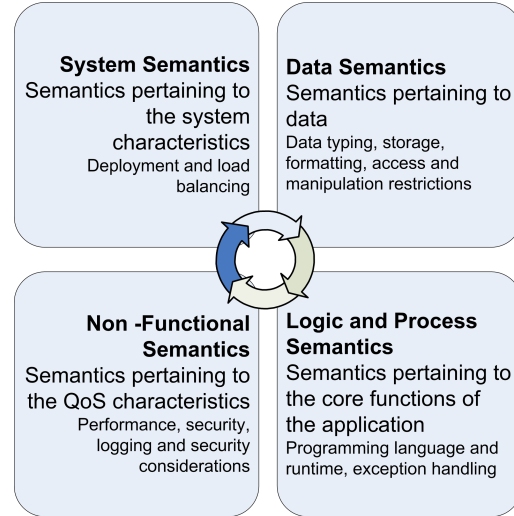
System Semantics
Semantics pertaining to the system characteristics
Deployment and load balancing

Data Semantics
Semantics pertaining to data
Data typing, storage, formatting, access and manipulation restrictions

Non -Functional Semantics
Semantics pertaining to the QoS characteristics
Performance, security, logging and security considerations

Logic and Process Semantics
Semantics pertaining to the core functions of the application
Programming language and runtime, exception handling